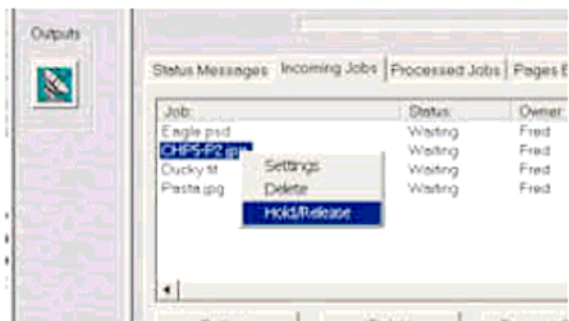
Outputs

Status Messages | Incoming Jobs | Processed Jobs | Pages E

| Job: | Status: | Owner: |
|---|---|---|
| Eagle.psd | Waiting | Fred |
| CHP5-P2.jpg | Waiting | Fred |
| Ducky.tif | Waiting | Fred |
| Pasta.jpg | Waiting | Fred |

Settings
Delete
Hold/Release